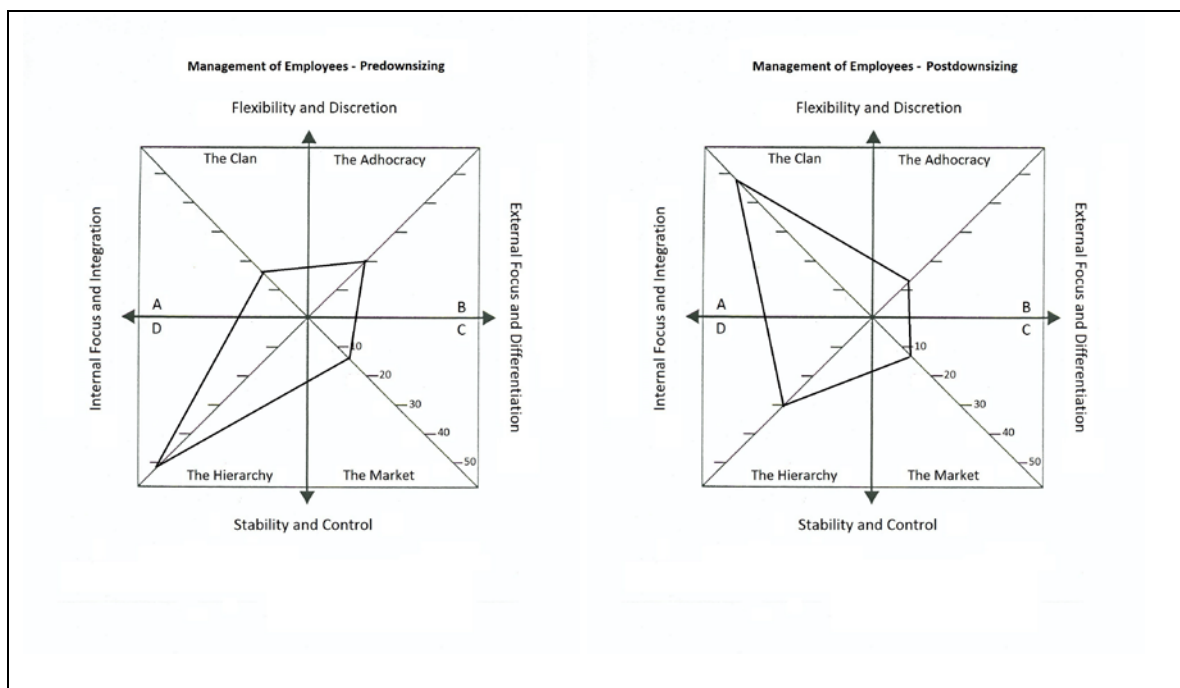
Management of Employees - Predownsizing

Flexibility and Discretion

The Clan

The Adhocracy

Internal Focus and Integration

External Focus and Differentiation

A

B

D

C

10

20

30

40

50

The Hierarchy

The Market

Stability and Control

Management of Employees - Postdownsizing

Flexibility and Discretion

The Clan

The Adhocracy

Internal Focus and Integration

External Focus and Differentiation

A

B

D

C

10

20

30

40

50

The Hierarchy

The Market

Stability and Control